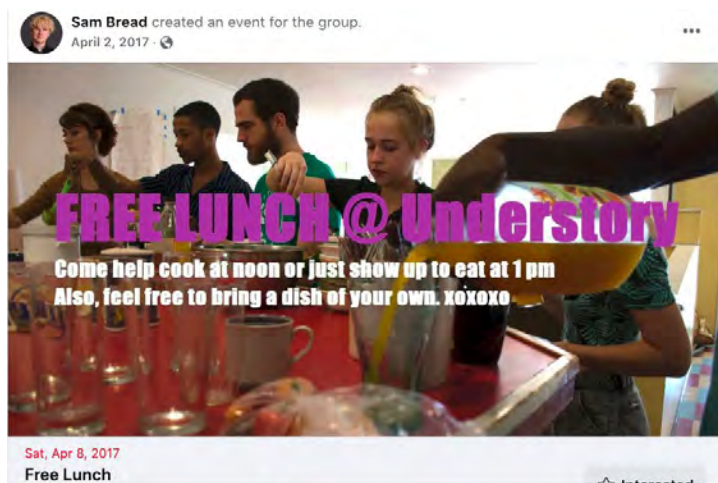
Sam Bread created an event for the group.
April 2, 2017 ·

FREE LUNCH @ Understory
Come help cook at noon or just show up to eat at 1 pm
Also, feel free to bring a dish of your own. xoxoxo

Sat, Apr 8, 2017
Free Lunch

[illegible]